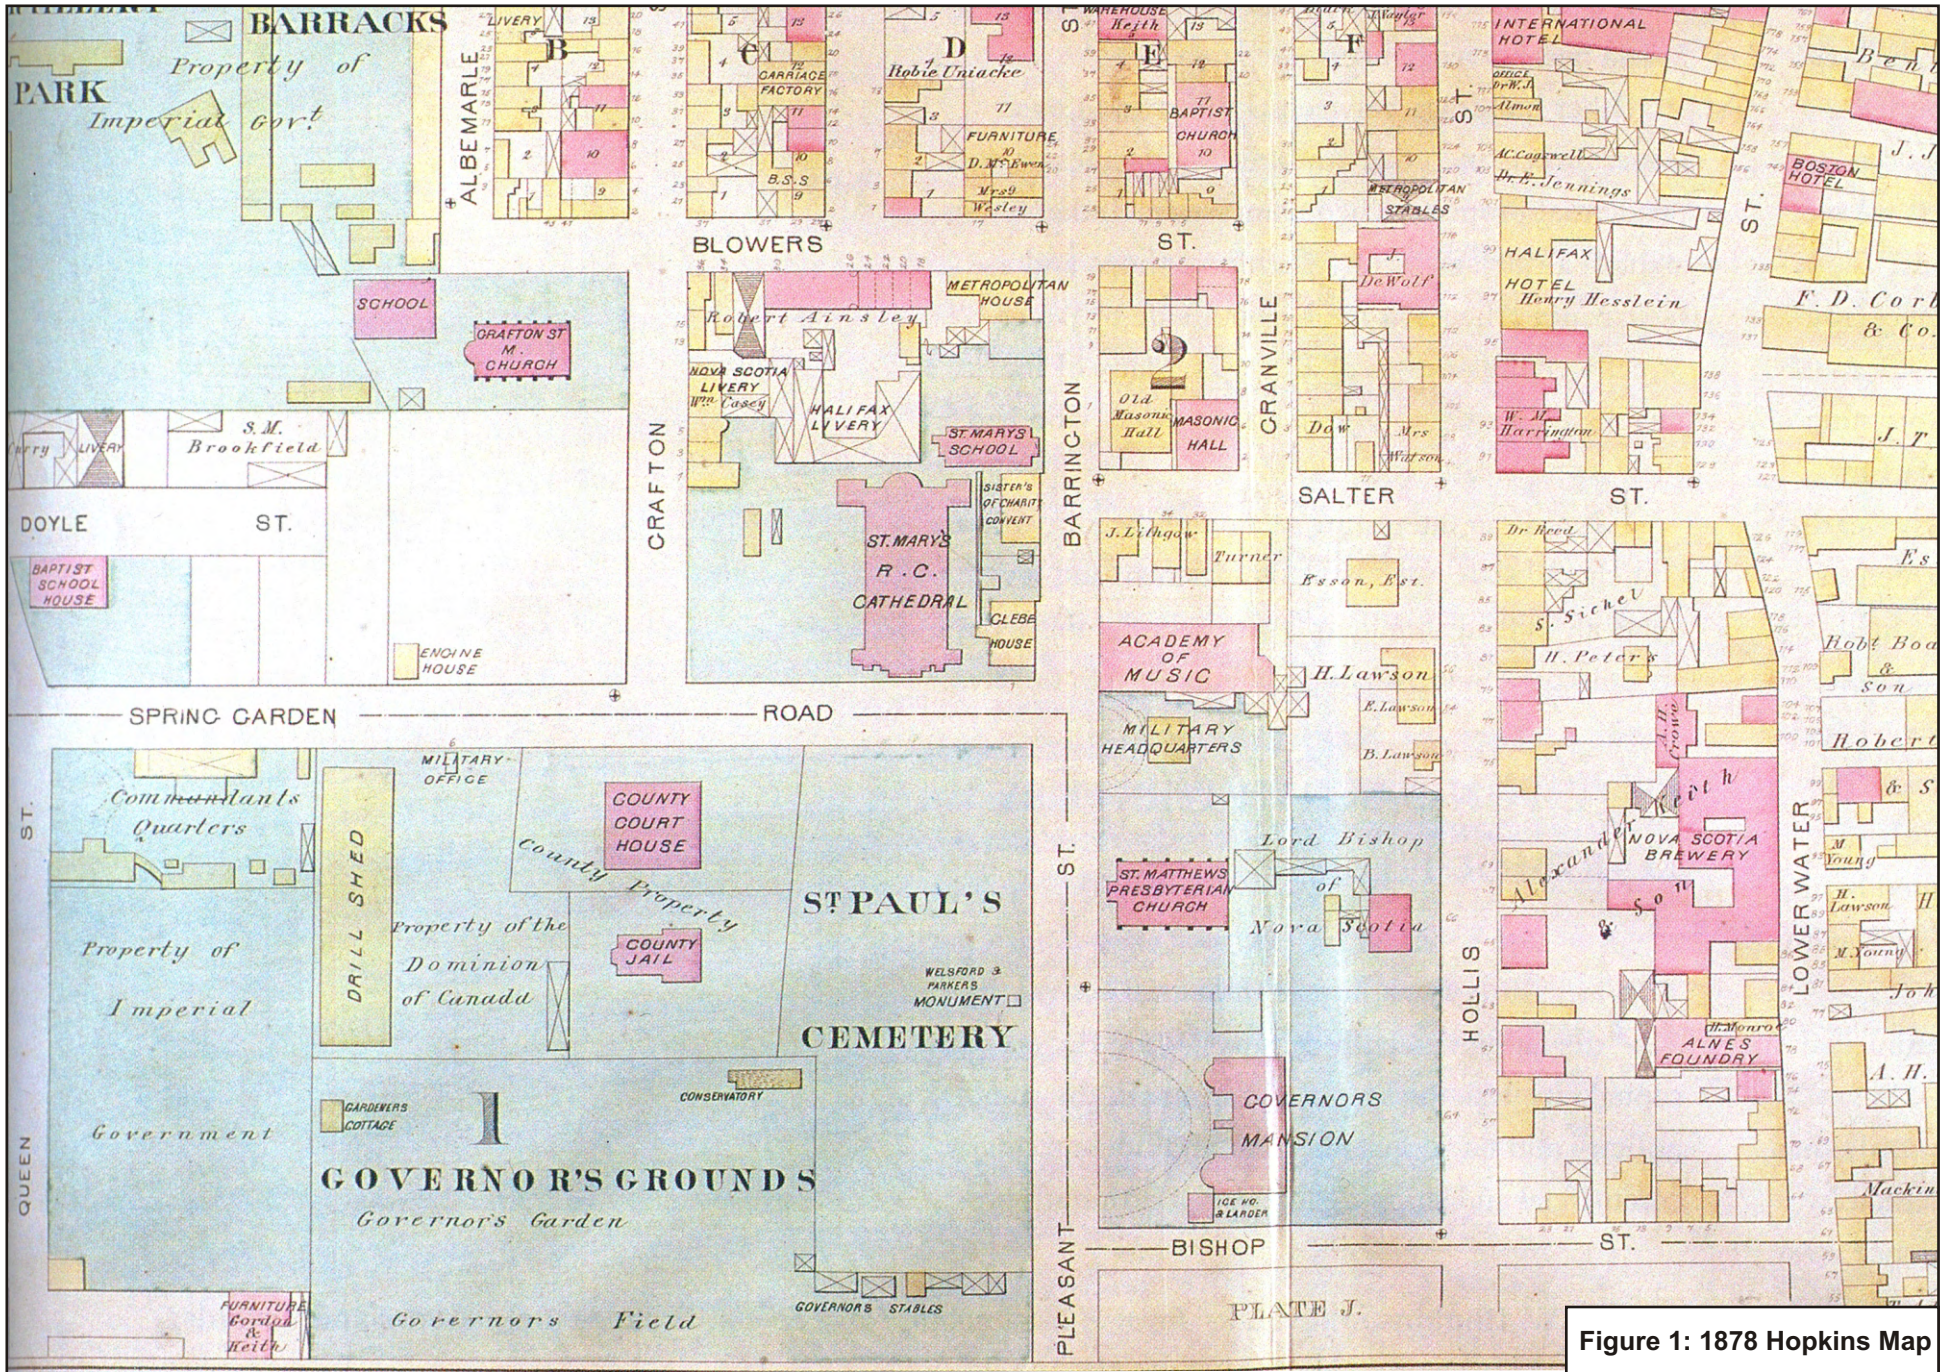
BARRACKS
Property of
PARK
Imperial Govt
ALBEMARLE
LIVERY
B
C
CARRIAGE FACTORY
B.S.S
D
Robie Uniacke
FURNITURE
D. McEwen
Mrs Wesley
WAREHOUSE
Keith
E
BAPTIST CHURCH
F
METROPOLITAN STABLES
INTERNATIONAL HOTEL
Almon
M.C. Cogswell
Dr E. Jennings
BOSTON HOTEL
ST.
HALIFAX HOTEL
Henry Hesslein
F. D. Cor
& Co.
J. J.
BLOWERS
ST.
SCHOOL
GRAFTON ST M. CHURCH
METROPOLITAN HOUSE
Robert Ainsley
NOVA SCOTIA LIVERY
Wm Casey
HALIFAX LIVERY
ST. MARYS SCHOOL
2
Old Masonic Hall
MASONIC HALL
GRANVILLE
J. DeWolf
Dow
Mrs Watson
W. M. Harrington
J. T.
S.M. Brookfield
LIVERY
DOYLE
ST.
GRAFTON
BARRINGTON
SISTER'S OF CHARITY CONVENT
ST. MARYS R.C. CATHEDRAL
GLEBE HOUSE
SALTER
ST.
J. Lithgow
Turner
Esson, Est.
Dr Reed
S. Sichel
H. Peters
Robt Boa & Son
Es
BAPTIST SCHOOL HOUSE
ENGINE HOUSE
ACADEMY OF MUSIC
H. Lawson
E. Lawson
B. Lawson
MILITARY HEADQUARTERS
SPRING GARDEN
ROAD
MILITARY OFFICE
Commandants Quarters
ST.
DRILL SHED
COUNTY COURT HOUSE
County Property
Property of the Dominion of Canada
COUNTY JAIL
ST. PAUL'S
CEMETERY
WELSFORD & PARKERS MONUMENT
ST.
ST. MATTHEWS PRESBYTERIAN CHURCH
Lord Bishop of Nova Scotia
Alexander Keith & Son
A. K. Crowe
NOVA SCOTIA BREWERY
Robert
& S
M. Young
H. Lawson
M. Young
Joh
LOWER WATER
HOLLIS
Property of Imperial Government
QUEEN
GARDENERS COTTAGE
CONSERVATORY
1
GOVERNOR'S GROUNDS
Governor's Garden
Governors Field
GOVERNORS STABLES
FURNITURE Gordon & Keith
GOVERNORS MANSION
ICE HO. & LARDER
H. Monroe
ALNES FOUNDRY
A. H.
Mackin
PLEASANT
BISHOP
ST.
PLATE J.
Figure 1: 1878 Hopkins Map